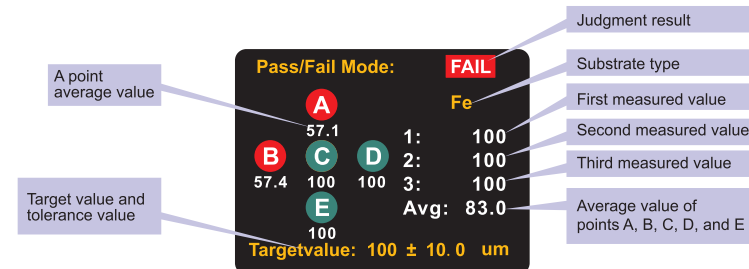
Judgment result

Substrate type

First measured value

Second measured value

Third measured value

Average value of points A, B, C, D, and E

A point average value

Target value and tolerance value

Pass/Fail Mode: FAIL

Fe

A
57.1

B
57.4

C
100

D
100

E
100

1: 100
2: 100
3: 100
Avg: 83.0

Targetvalue: 100 ± 10.0 um